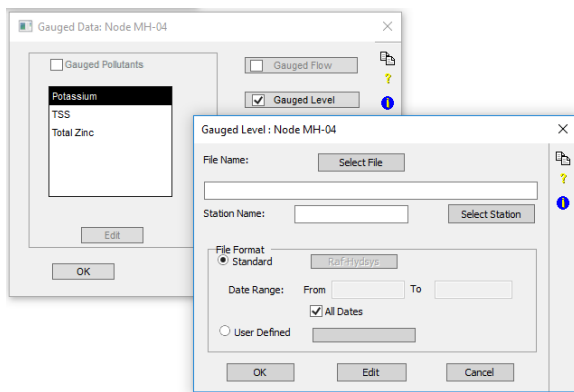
Gauged Data: Node MH-04

Gauged Pollutants

Potassium
TSS
Total Zinc

Edit

OK

Gauged Flow

Gauged Level

?

Gauged Level : Node MH-04

File Name:

Select File

Station Name:

Select Station

File Format

Standard

Raf-Hydsys

Date Range:

From

To

All Dates

User Defined

OK

Edit

Cancel

?